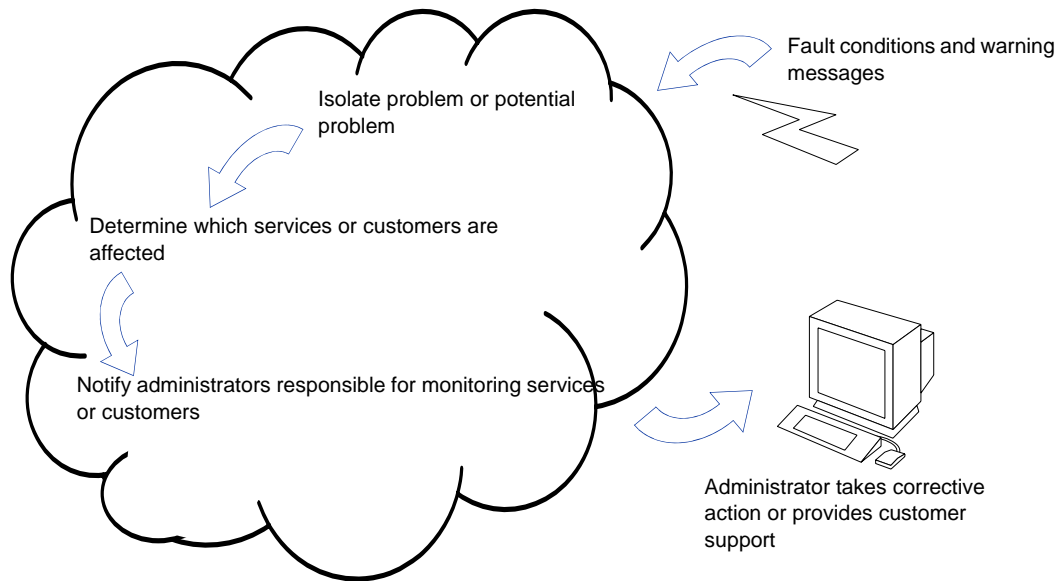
Fault conditions and warning messages

Isolate problem or potential problem

Determine which services or customers are affected

Notify administrators responsible for monitoring services or customers

Administrator takes corrective action or provides customer support